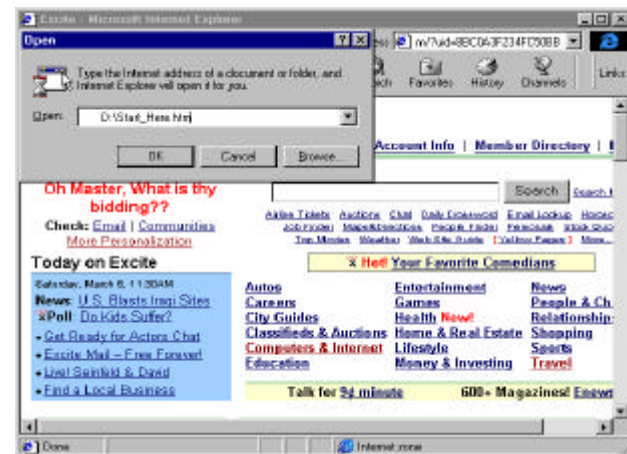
Excite - Microsoft Internet Explorer

Open

Type the Internet address of a document or folder, and Internet Explorer will open it for you.

Open: D:\Start_Here.htm

OK Cancel Browse...

m/?uid=8BC0A3F234FC90BB

Search Favorites History Channels Links

Account Info | Member Directory |

Oh Master, What is thy bidding??

Check: Email | Communities

More Personalization

Search

Search H

Airline Tickets Auctions Chat Daily Crossword Email Lookup Horosc

Job Finder Maps&Directions People Finder Personals Stock Quo

Top Movies Weather Web Site Guide Yellow Pages More...

Today on Excite

Saturday, March 6, 11:30AM

News: U.S. Blasts Iraqi Sites

Poll: Do Kids Suffer?

Get Ready for Actors Chat

Excite Mail -- Free Forever!

Live! Seinfeld & David

Find a Local Business

Hot! Your Favorite Comedians

Autos

Careers

City Guides

Classifieds & Auctions

Computers & Internet

Education

Entertainment

Games

Health New!

Home & Real Estate

Lifestyle

Money & Investing

News

People & Ch

Relationship

Shopping

Sports

Travel

Talk for 9¢ minute

600+ Magazines! Enew

Done

Internet zone